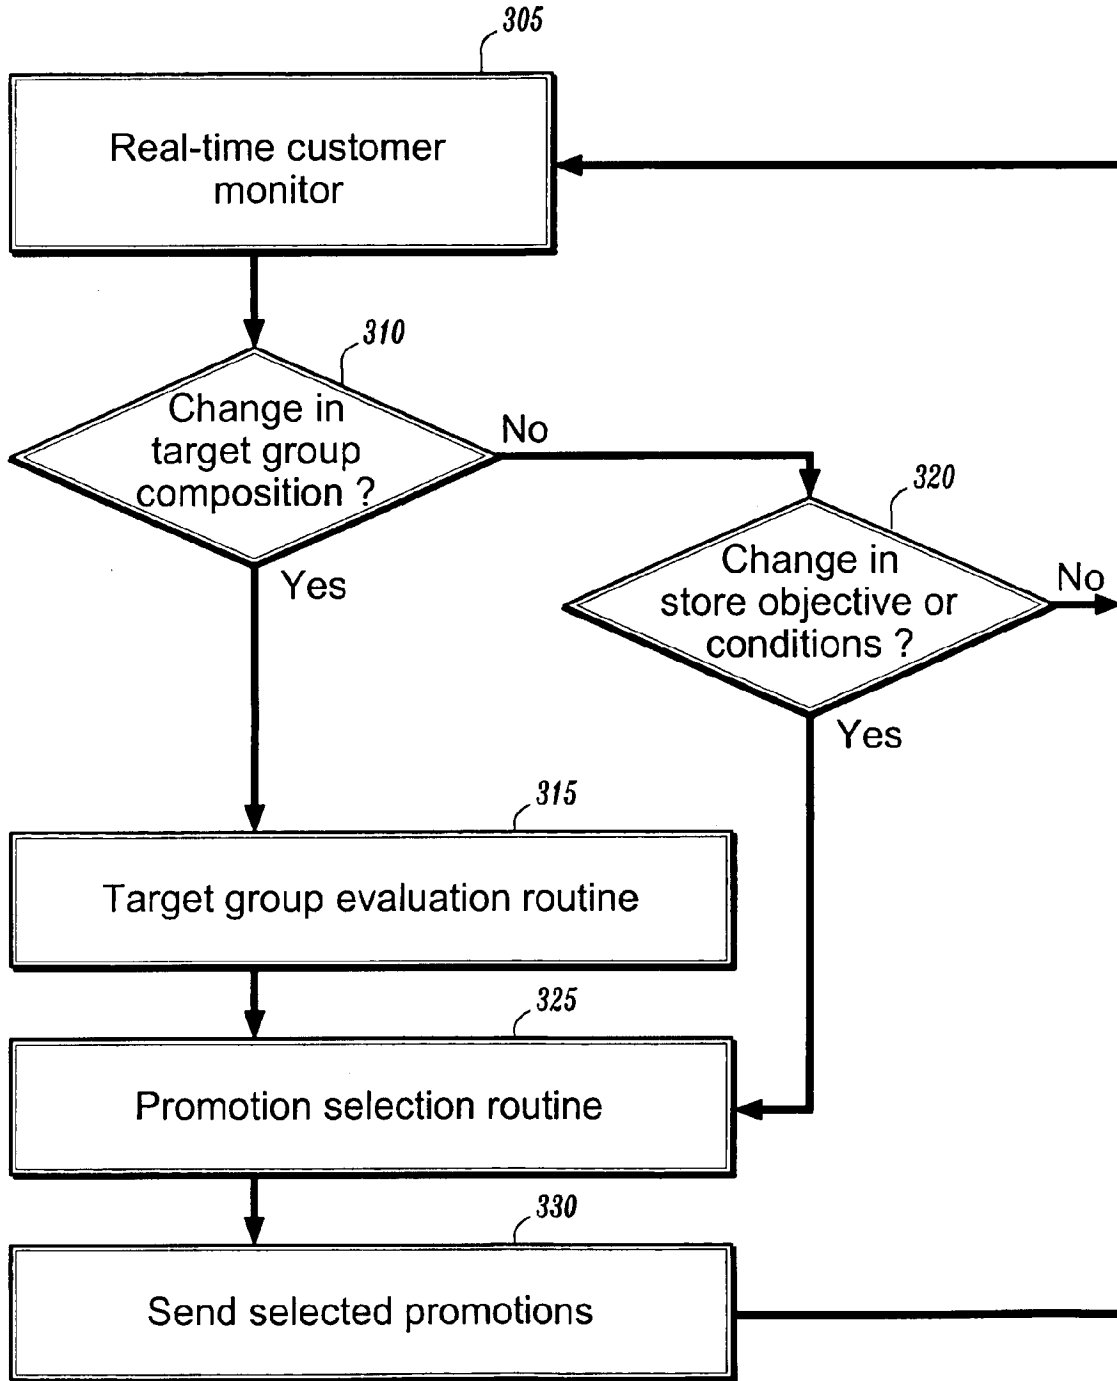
305

Real-time customer monitor

310

Change in target group composition ?

No

320

Change in store objective or conditions ?

No

Yes

Yes

315

Target group evaluation routine

325

Promotion selection routine

330

Send selected promotions